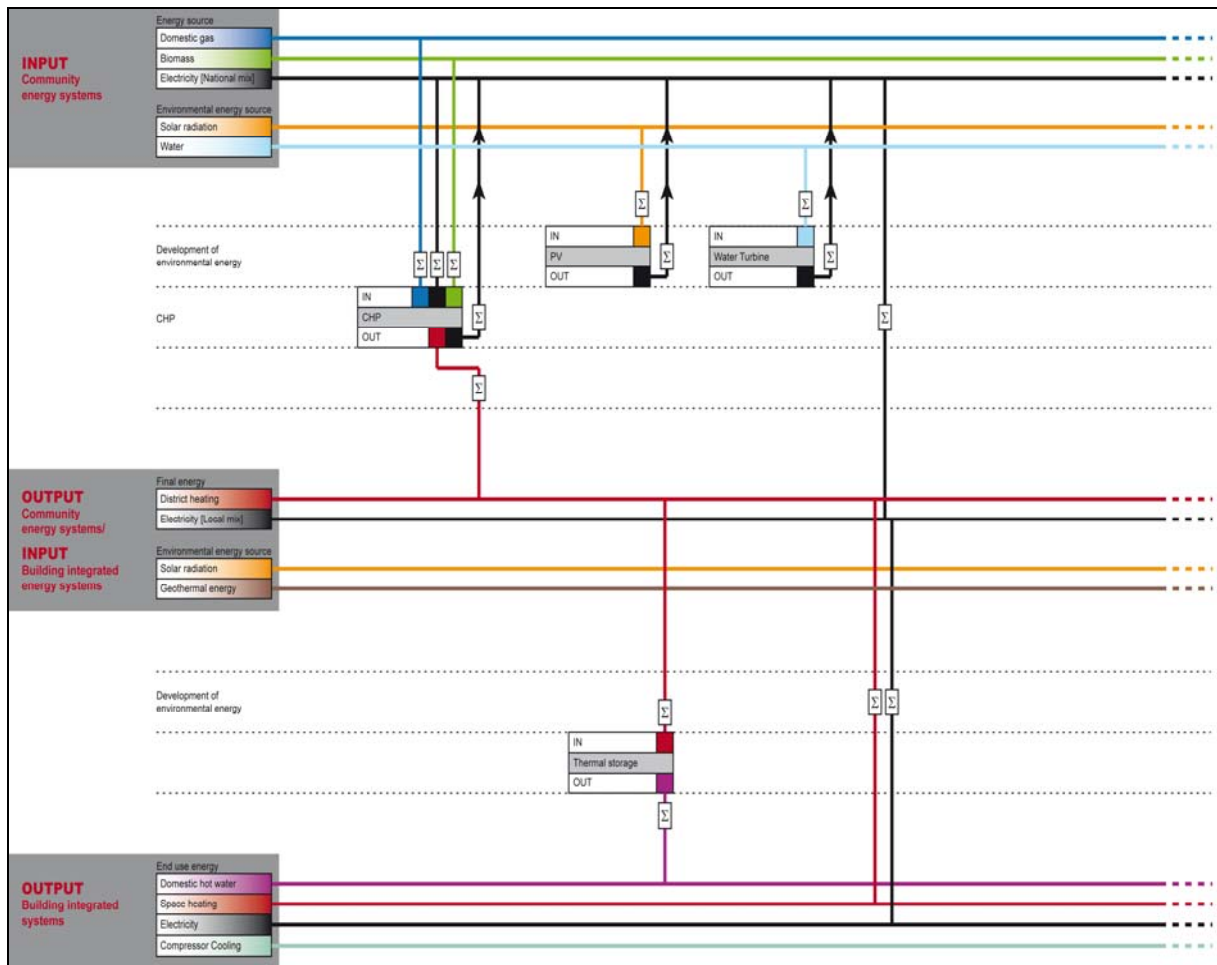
INPUT
Community energy systems

Energy source
Domestic gas
Biomass
Electricity [National mix]

Environmental energy source
Solar radiation
Water

Development of environmental energy

$\Sigma$ $\Sigma$ $\Sigma$

$\Sigma$

| IN |
|---|
| PV |
| OUT |

$\Sigma$

$\Sigma$

| IN |
|---|
| Water Turbine |
| OUT |

$\Sigma$

CHP

| IN |
|---|
| CHP |
| OUT |

$\Sigma$

$\Sigma$

$\Sigma$

OUTPUT
Community energy systems/

INPUT
Building integrated energy systems

Final energy
District heating
Electricity [Local mix]

Environmental energy source
Solar radiation
Geothermal energy

Development of environmental energy

$\Sigma$

$\Sigma$ $\Sigma$

| IN |
|---|
| Thermal storage |
| OUT |

$\Sigma$

OUTPUT
Building integrated systems

End use energy
Domestic hot water
Space heating
Electricity
Compressor Cooling